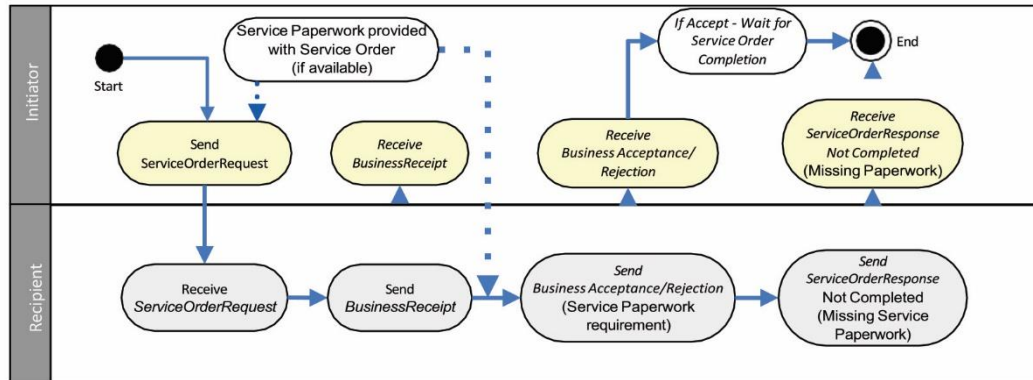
Initiator

Start

Service Paperwork provided with Service Order (if available)

Send ServiceOrderRequest

Receive BusinessReceipt

Receive Business Acceptance/ Rejection

If Accept - Wait for Service Order Completion

End

Receive ServiceOrderResponse Not Completed (Missing Paperwork)

Recipient

Receive ServiceOrderRequest

Send BusinessReceipt

Send Business Acceptance/Rejection (Service Paperwork requirement)

Send ServiceOrderResponse Not Completed (Missing Service Paperwork)